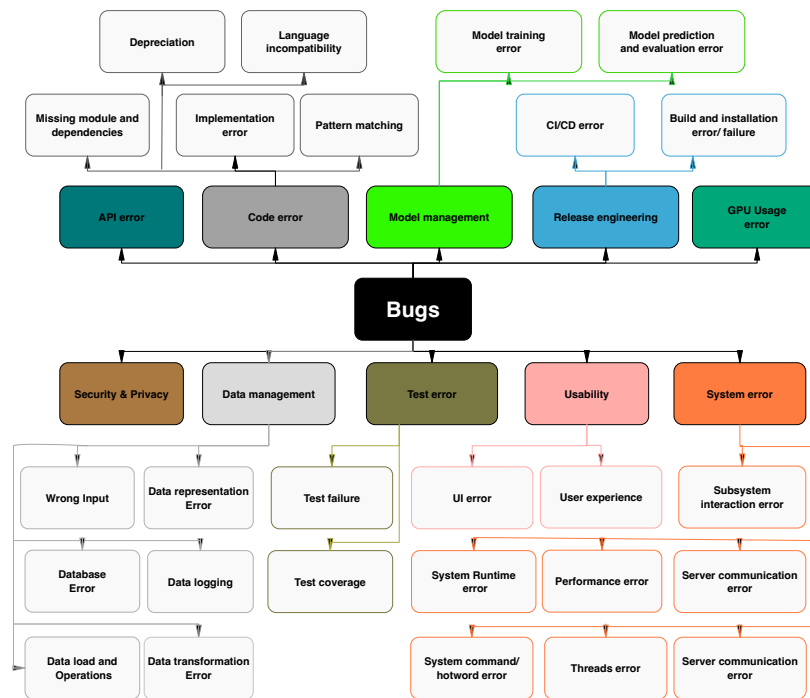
Depreciation

Language incompatibility

Model training error

Model prediction and evaluation error

Missing module and dependencies

Implementation error

Pattern matching

CI/CD error

Build and installation error/ failure

API error

Code error

Model management

Release engineering

GPU Usage error

Bugs

Security & Privacy

Data management

Test error

Usability

System error

Wrong Input

Data representation Error

Test failure

UI error

User experience

Subsystem interaction error

Database Error

Data logging

Test coverage

System Runtime error

Performance error

Server communication error

Data load and Operations

Data transformation Error

System command/ hotword error

Threads error

Server communication error